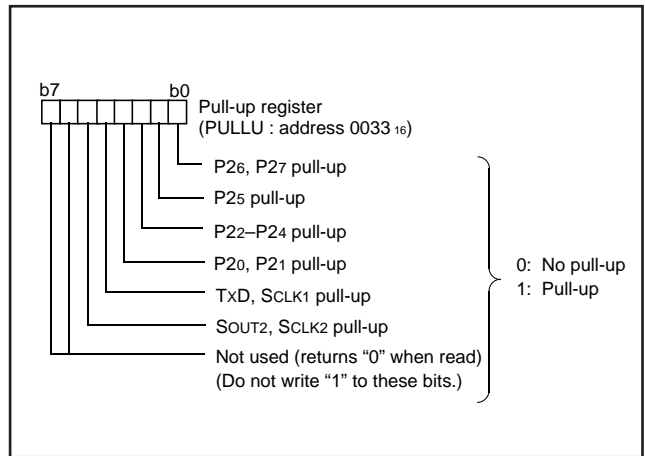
b7 b0

Pull-up register
(PULLU : address $0033_{16}$)

$P2_6$, $P2_7$ pull-up

$P2_5$ pull-up

$P2_2$–$P2_4$ pull-up

$P2_0$, $P2_1$ pull-up

TXD, SCLK1 pull-up

SOUT2, SCLK2 pull-up

Not used (returns “0” when read)
(Do not write “1” to these bits.)

0: No pull-up
1: Pull-up